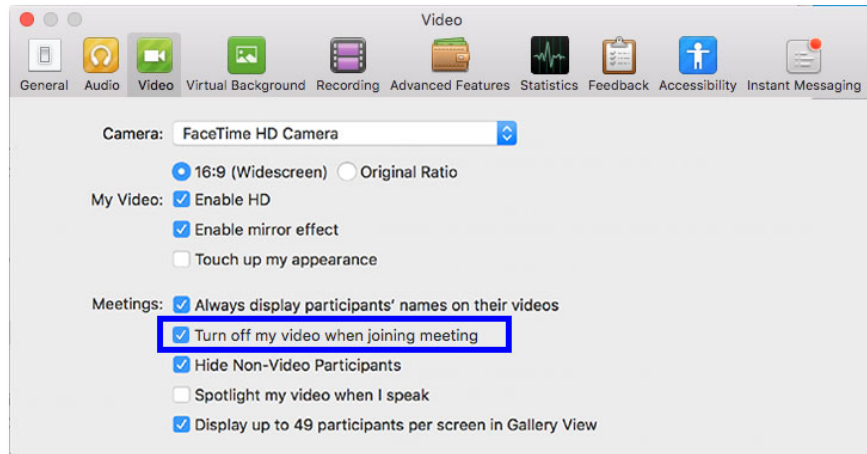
Video

General Audio Video Virtual Background Recording Advanced Features Statistics Feedback Accessibility Instant Messaging

Camera: FaceTime HD Camera

16:9 (Widescreen) Original Ratio

My Video: Enable HD

Enable mirror effect

Touch up my appearance

Meetings: Always display participants' names on their videos

Turn off my video when joining meeting

Hide Non-Video Participants

Spotlight my video when I speak

Display up to 49 participants per screen in Gallery View